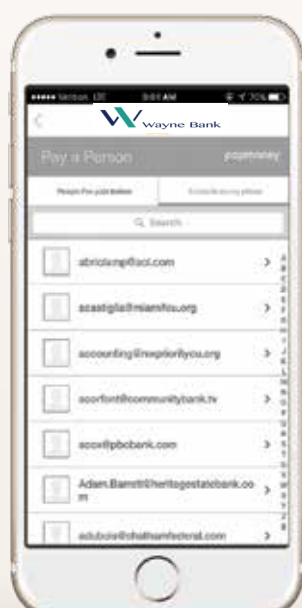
••••• Verizon LTE 9:03 AM 70%

Wayne Bank

Pay a Person popmoney

People I've paid before

Contacts on my phone

Search

abriolamp@aol.com

acastiglia@miamifcu.org

accounting@inspirefcu.org

acorfont@communitybank.tv

acox@pbcbank.com

Adam.Barrett@heritagestatebank.com

adubois@chathamfederal.com